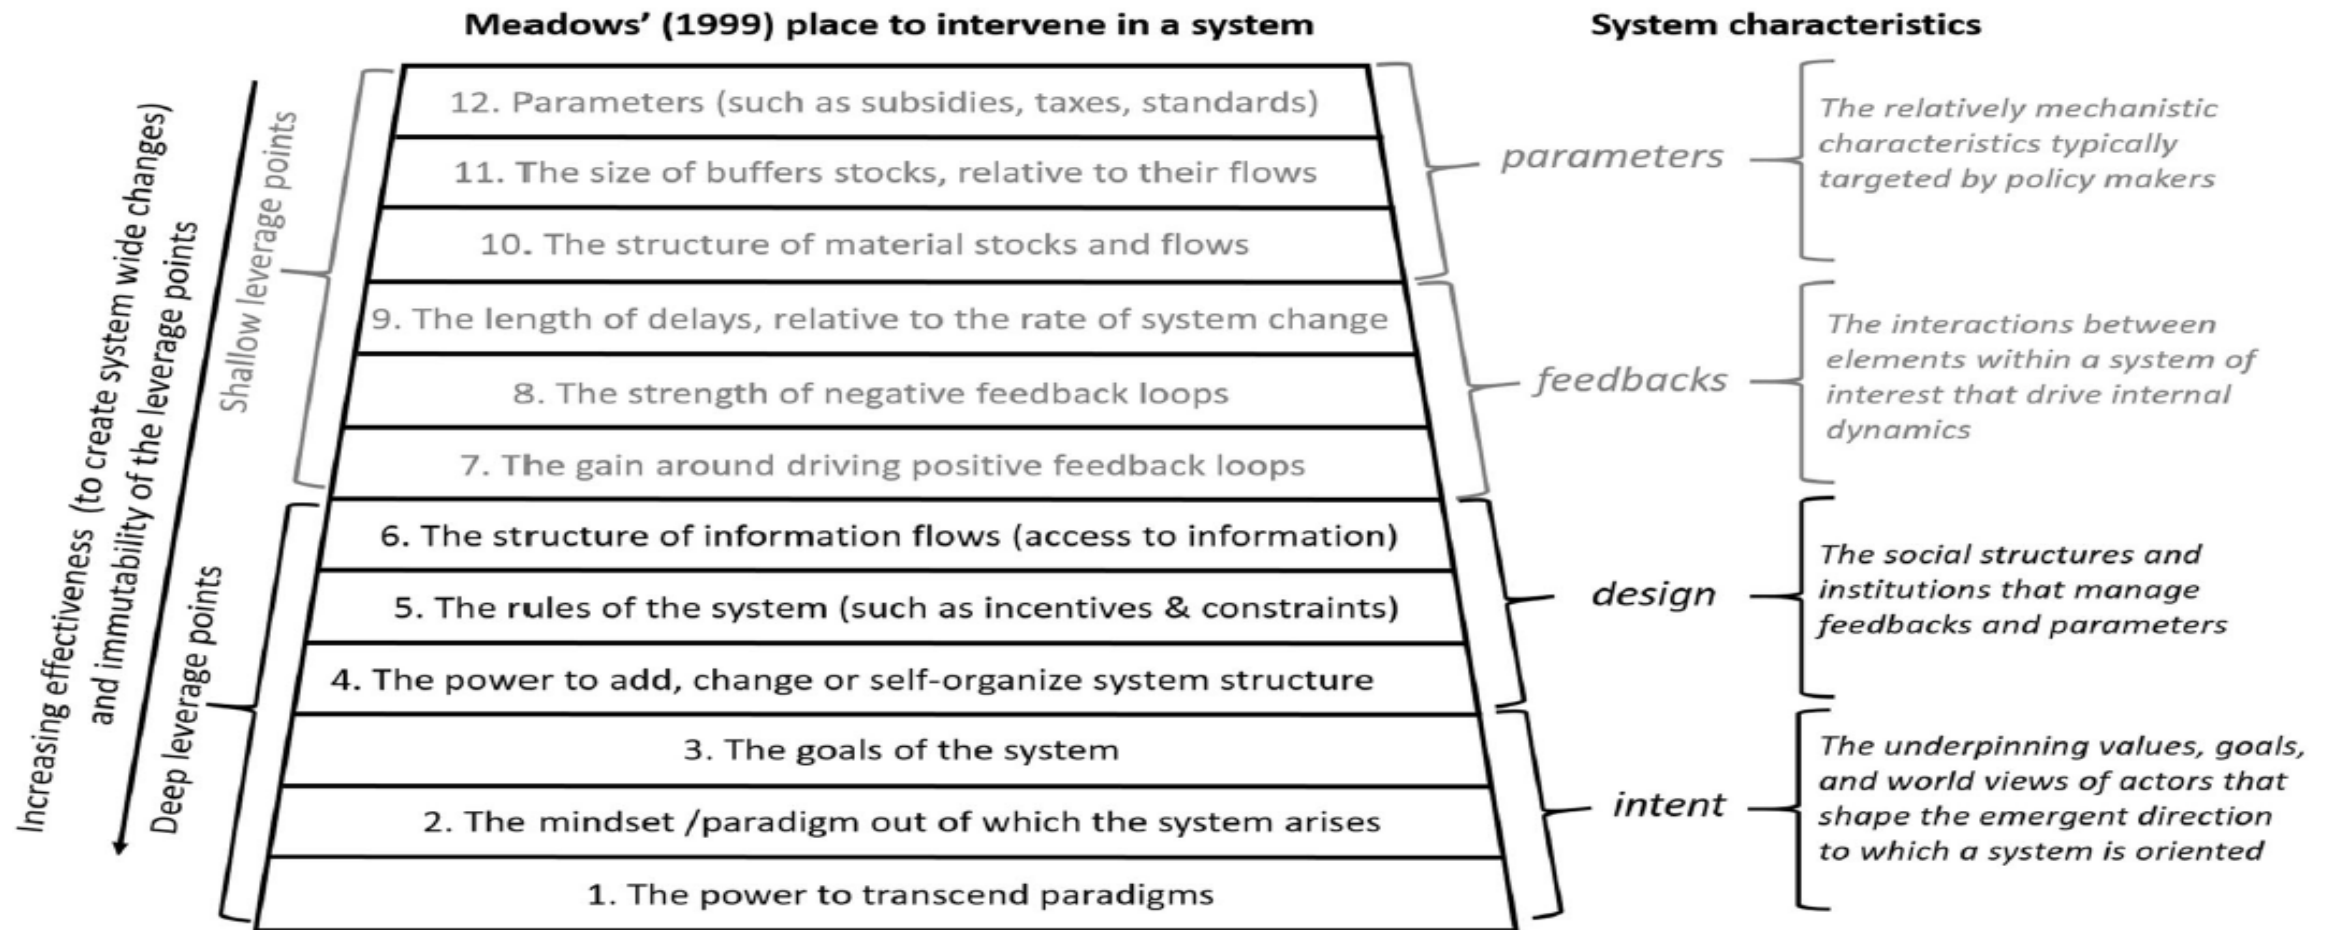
Meadows' (1999) place to intervene in a system

System characteristics

Increasing effectiveness (to create system wide changes) and immutability of the leverage points

Shallow leverage points

Deep leverage points

12. Parameters (such as subsidies, taxes, standards)

11. The size of buffers stocks, relative to their flows

10. The structure of material stocks and flows

9. The length of delays, relative to the rate of system change

8. The strength of negative feedback loops

7. The gain around driving positive feedback loops

6. The structure of information flows (access to information)

5. The rules of the system (such as incentives & constraints)

4. The power to add, change or self-organize system structure

3. The goals of the system

2. The mindset /paradigm out of which the system arises

1. The power to transcend paradigms

parameters

The relatively mechanistic characteristics typically targeted by policy makers

feedbacks

The interactions between elements within a system of interest that drive internal dynamics

design

The social structures and institutions that manage feedbacks and parameters

intent

The underpinning values, goals, and world views of actors that shape the emergent direction to which a system is oriented